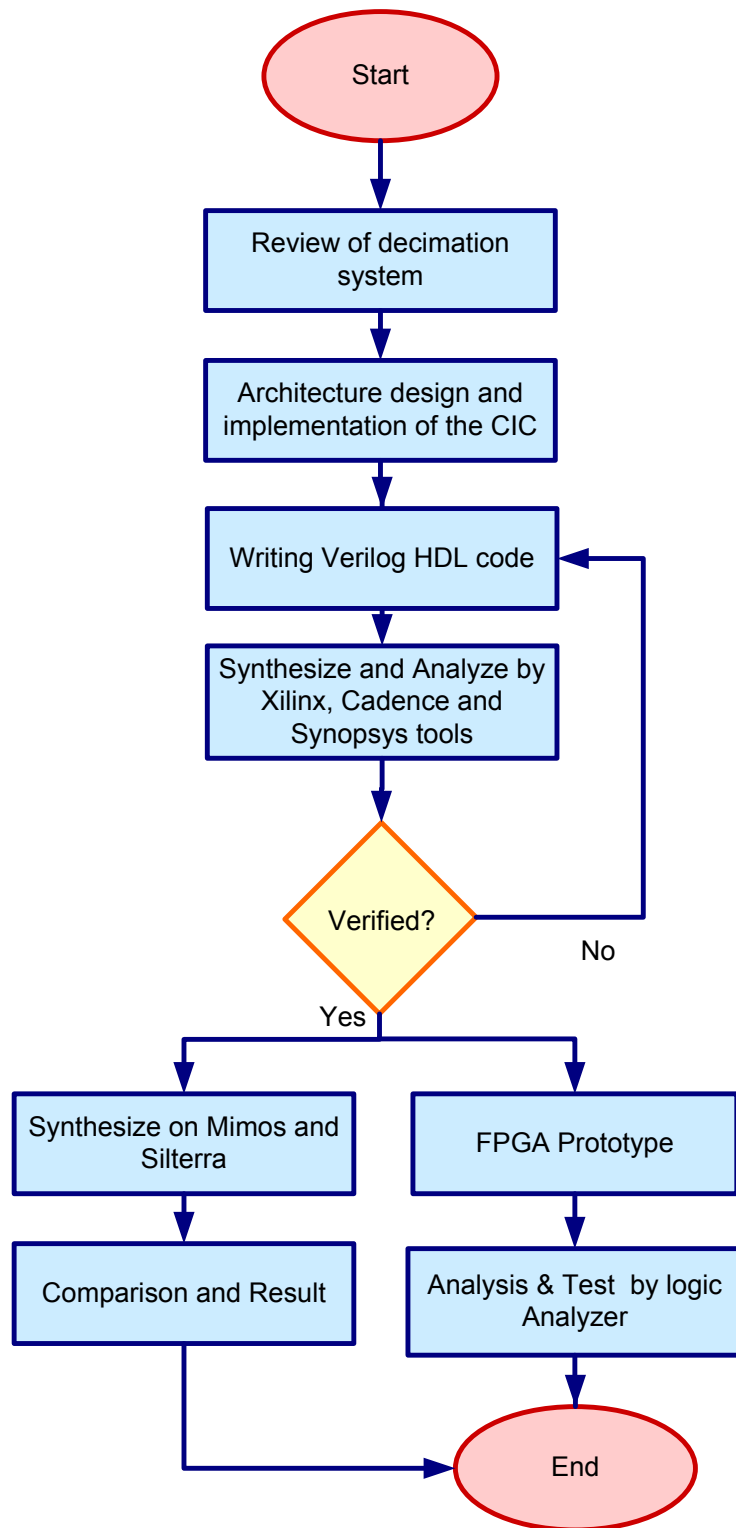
Start

Review of decimation system

Architecture design and implementation of the CIC

Writing Verilog HDL code

Synthesize and Analyze by Xilinx, Cadence and Synopsys tools

Verified?

No

Yes

Synthesize on Mimos and Silterra

FPGA Prototype

Comparison and Result

Analysis & Test by logic Analyzer

End